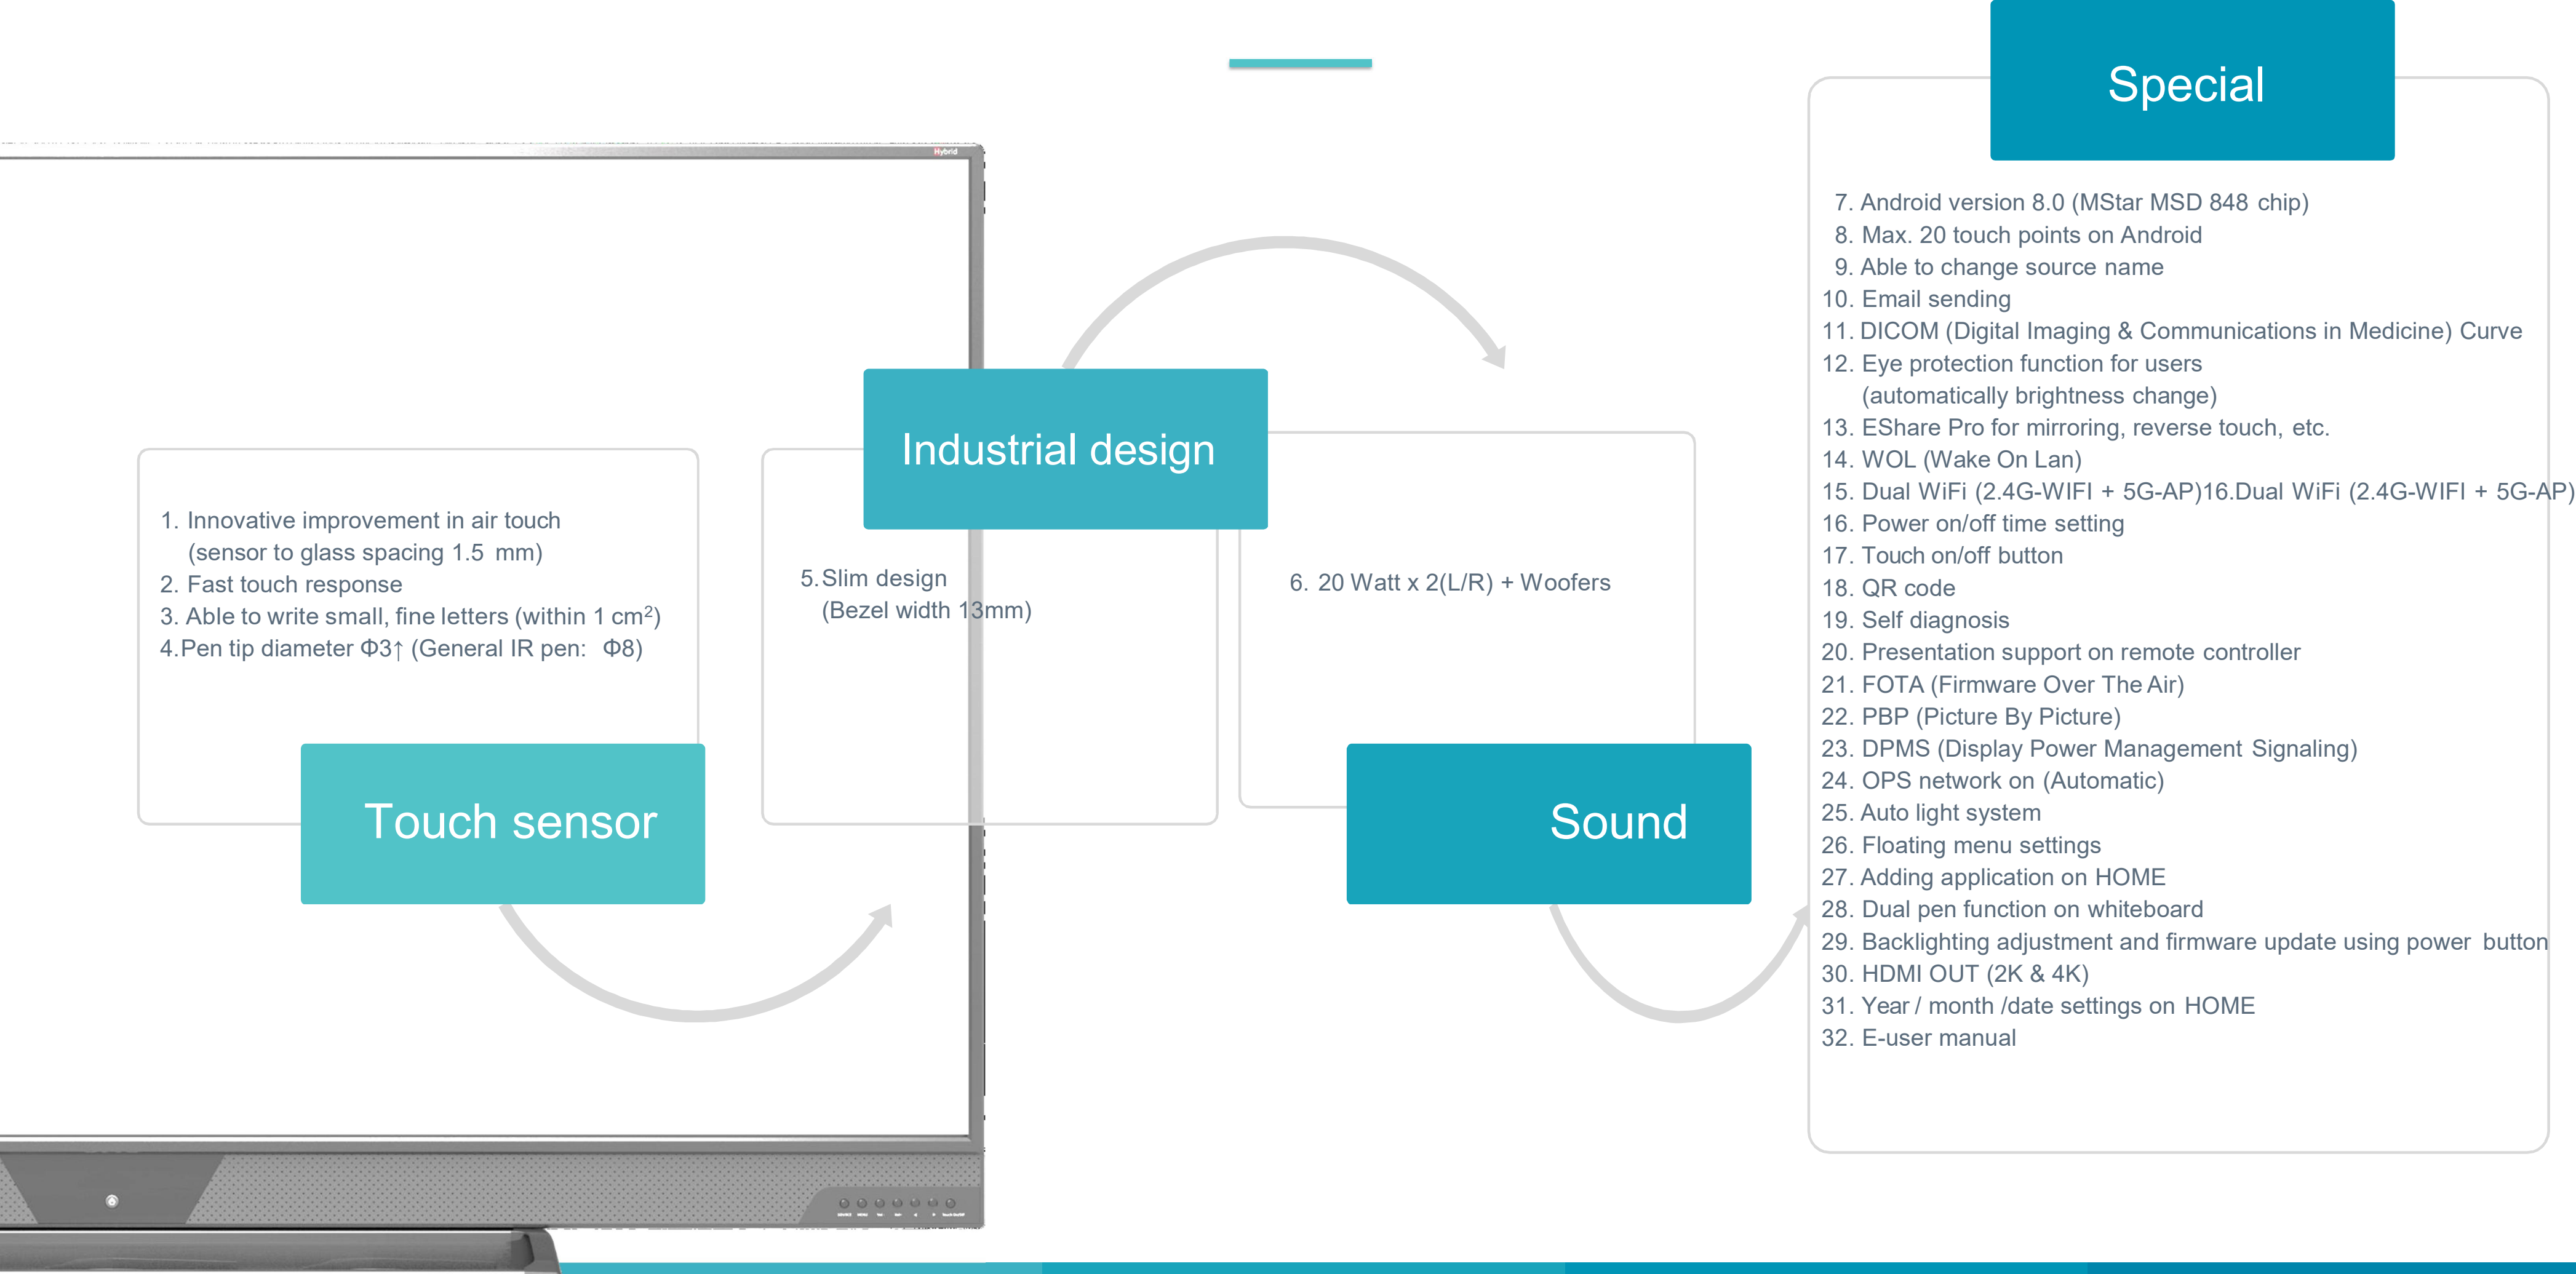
Hybrid

1. Innovative improvement in air touch (sensor to glass spacing 1.5 mm)
2. Fast touch response
3. Able to write small, fine letters (within 1 cm$^2$)
4.Pen tip diameter Φ3↑ (General IR pen: Φ8)

Touch sensor

Industrial design

5.Slim design (Bezel width 13mm)

6. 20 Watt x 2(L/R) + Woofers

Sound

Special

7. Android version 8.0 (MStar MSD 848 chip)
8. Max. 20 touch points on Android
9. Able to change source name
10. Email sending
11. DICOM (Digital Imaging & Communications in Medicine) Curve
12. Eye protection function for users (automatically brightness change)
13. EShare Pro for mirroring, reverse touch, etc.
14. WOL (Wake On Lan)
15. Dual WiFi (2.4G-WIFI + 5G-AP)16.Dual WiFi (2.4G-WIFI + 5G-AP)
16. Power on/off time setting
17. Touch on/off button
18. QR code
19. Self diagnosis
20. Presentation support on remote controller
21. FOTA (Firmware Over The Air)
22. PBP (Picture By Picture)
23. DPMS (Display Power Management Signaling)
24. OPS network on (Automatic)
25. Auto light system
26. Floating menu settings
27. Adding application on HOME
28. Dual pen function on whiteboard
29. Backlighting adjustment and firmware update using power button
30. HDMI OUT (2K & 4K)
31. Year / month /date settings on HOME
32. E-user manual